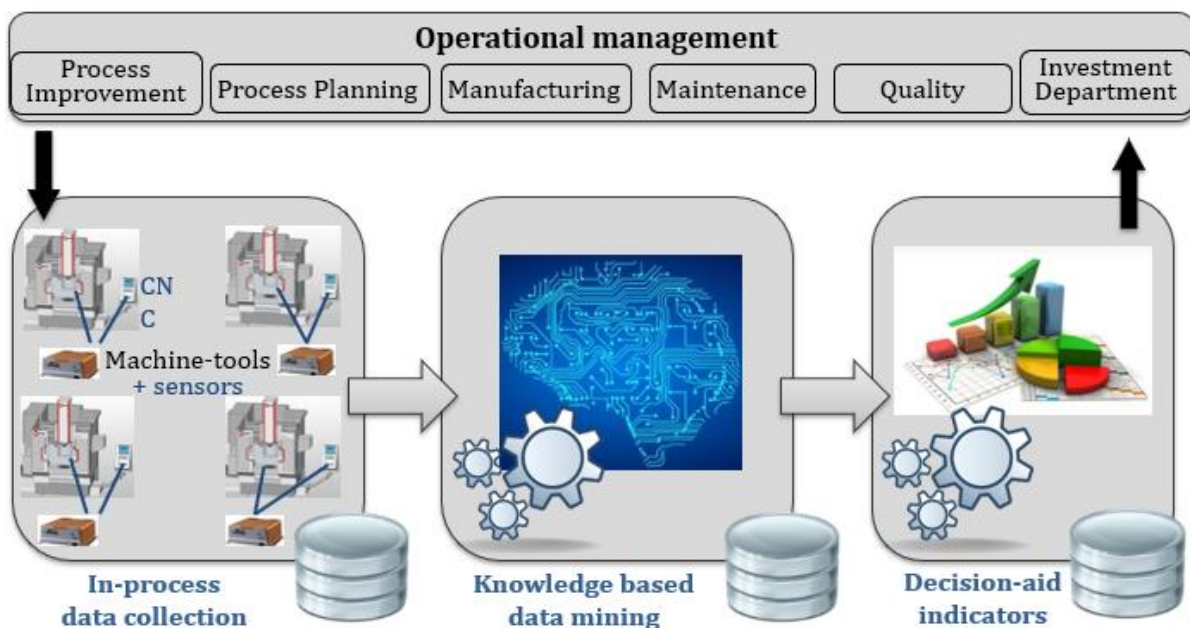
Operational management

Process Improvement

Process Planning

Manufacturing

Maintenance

Quality

Investment Department

CN
C

Machine-tools
+ sensors

In-process data collection

Knowledge based data mining

Decision-aid indicators